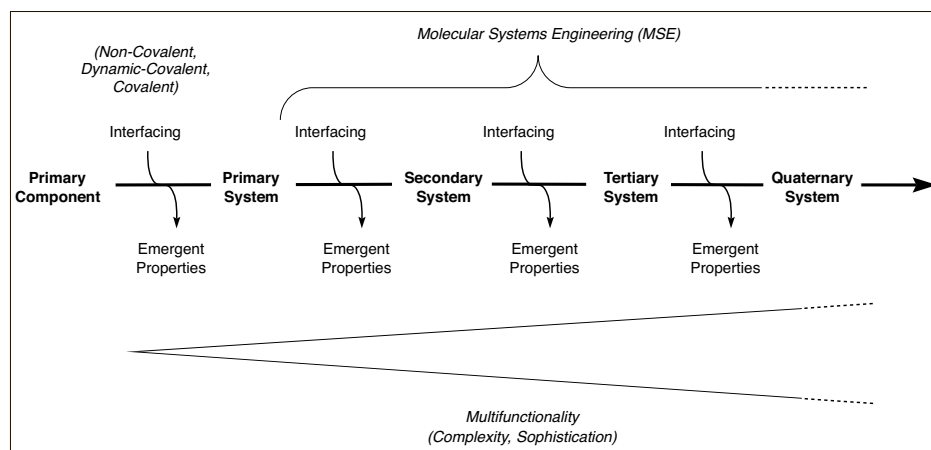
Molecular Systems Engineering (MSE)

(Non-Covalent, Dynamic-Covalent, Covalent)

Interfacing

Interfacing

Interfacing

Interfacing

Primary Component

Primary System

Secondary System

Tertiary System

Quaternary System

Emergent Properties

Emergent Properties

Emergent Properties

Emergent Properties

Multifunctionality (Complexity, Sophistication)